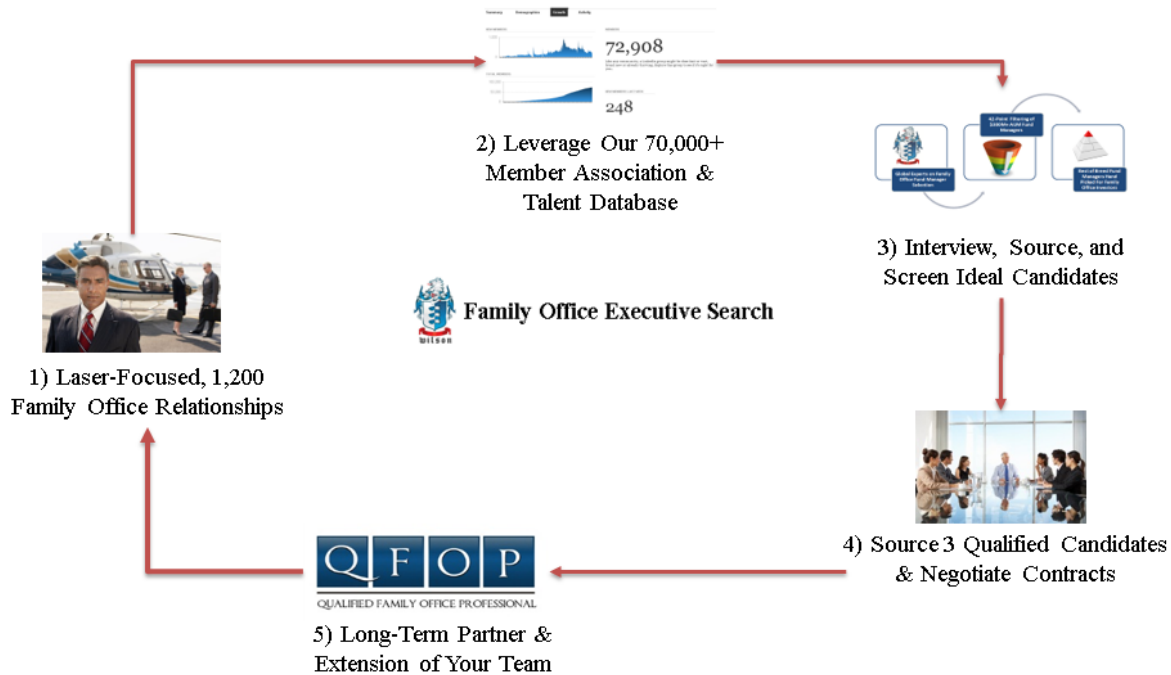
72,908

248

2) Leverage Our 70,000+ Member Association & Talent Database

3) Interview, Source, and Screen Ideal Candidates

Family Office Executive Search

wilson

1) Laser-Focused, 1,200 Family Office Relationships

4) Source 3 Qualified Candidates & Negotiate Contracts

QFOP

QUALIFIED FAMILY OFFICE PROFESSIONAL

5) Long-Term Partner & Extension of Your Team